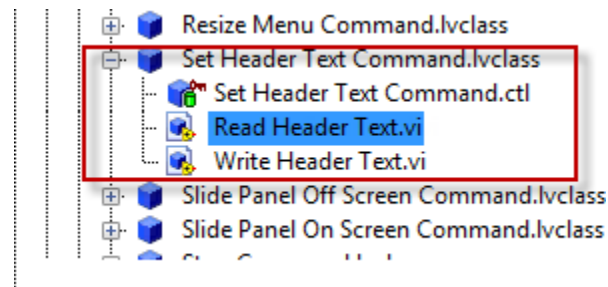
Resize Menu Command.lvclass
Set Header Text Command.lvclass
Set Header Text Command.ctl
Read Header Text.vi
Write Header Text.vi
Slide Panel Off Screen Command.lvclass
Slide Panel On Screen Command.lvclass
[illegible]